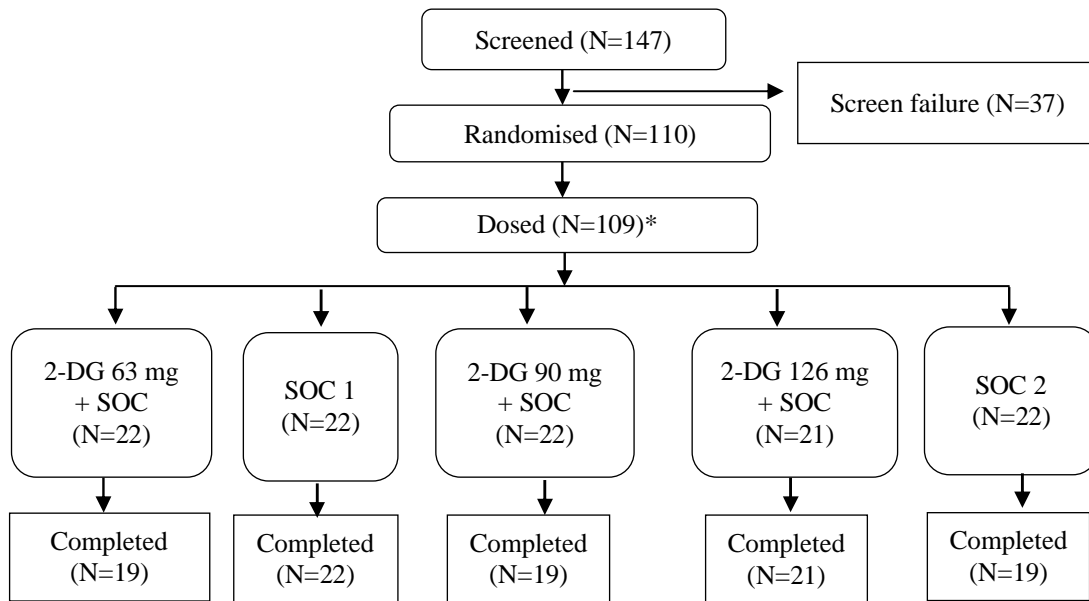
Screened (N=147)

Screen failure (N=37)

Randomised (N=110)

Dosed (N=109)*

2-DG 63 mg + SOC (N=22)

SOC 1 (N=22)

2-DG 90 mg + SOC (N=22)

2-DG 126 mg + SOC (N=21)

SOC 2 (N=22)

Completed (N=19)

Completed (N=22)

Completed (N=19)

Completed (N=21)

Completed (N=19)